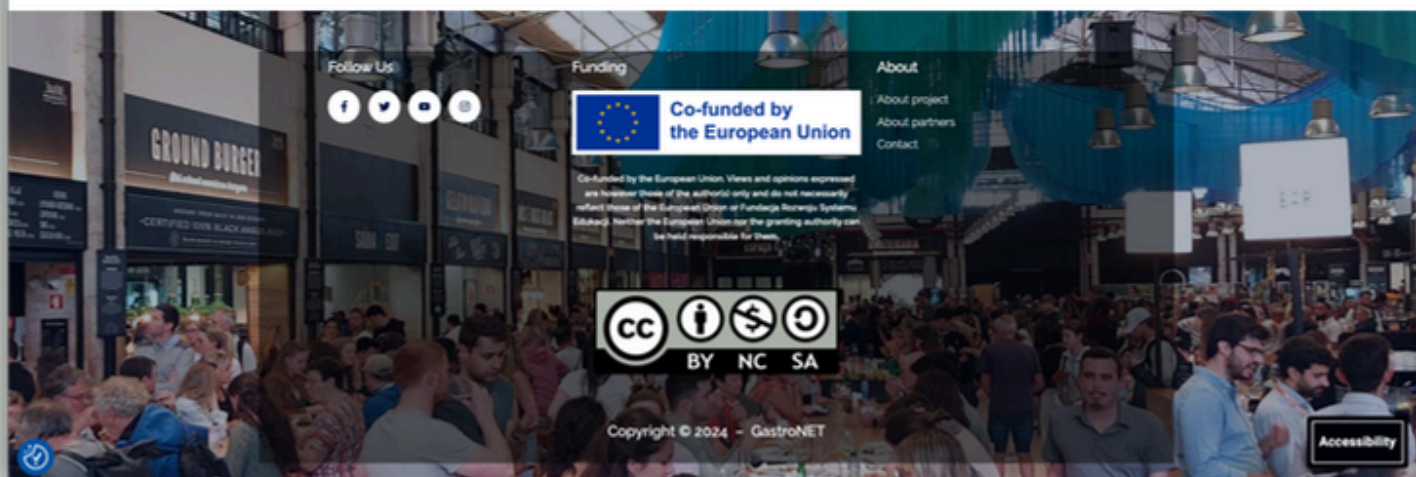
Follow Us

Funding

Co-funded by the European Union

Co-funded by the European Union. Views and opinions expressed are however those of the author(s) only and do not necessarily reflect those of the European Union or Fundacja Rozwoju Systemu Edukacji. Neither the European Union nor the granting authority can be held responsible for them.

About

About project

About partners

Contact

GROUND BURGER

CERTIFIED 100% BLACK ANGUS BEEF

cc BY NC SA

Copyright © 2024 - GastroNET

Accessibility